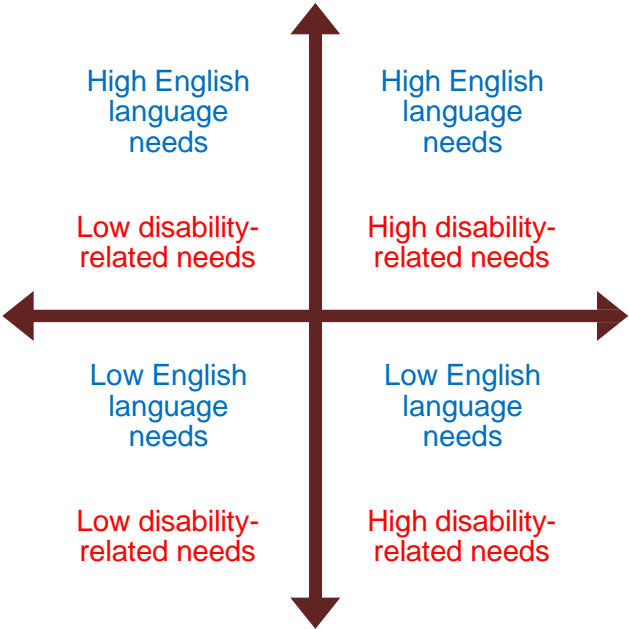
High English language needs

Low disability-related needs

High English language needs

High disability-related needs

Low English language needs

Low disability-related needs

Low English language needs

High disability-related needs